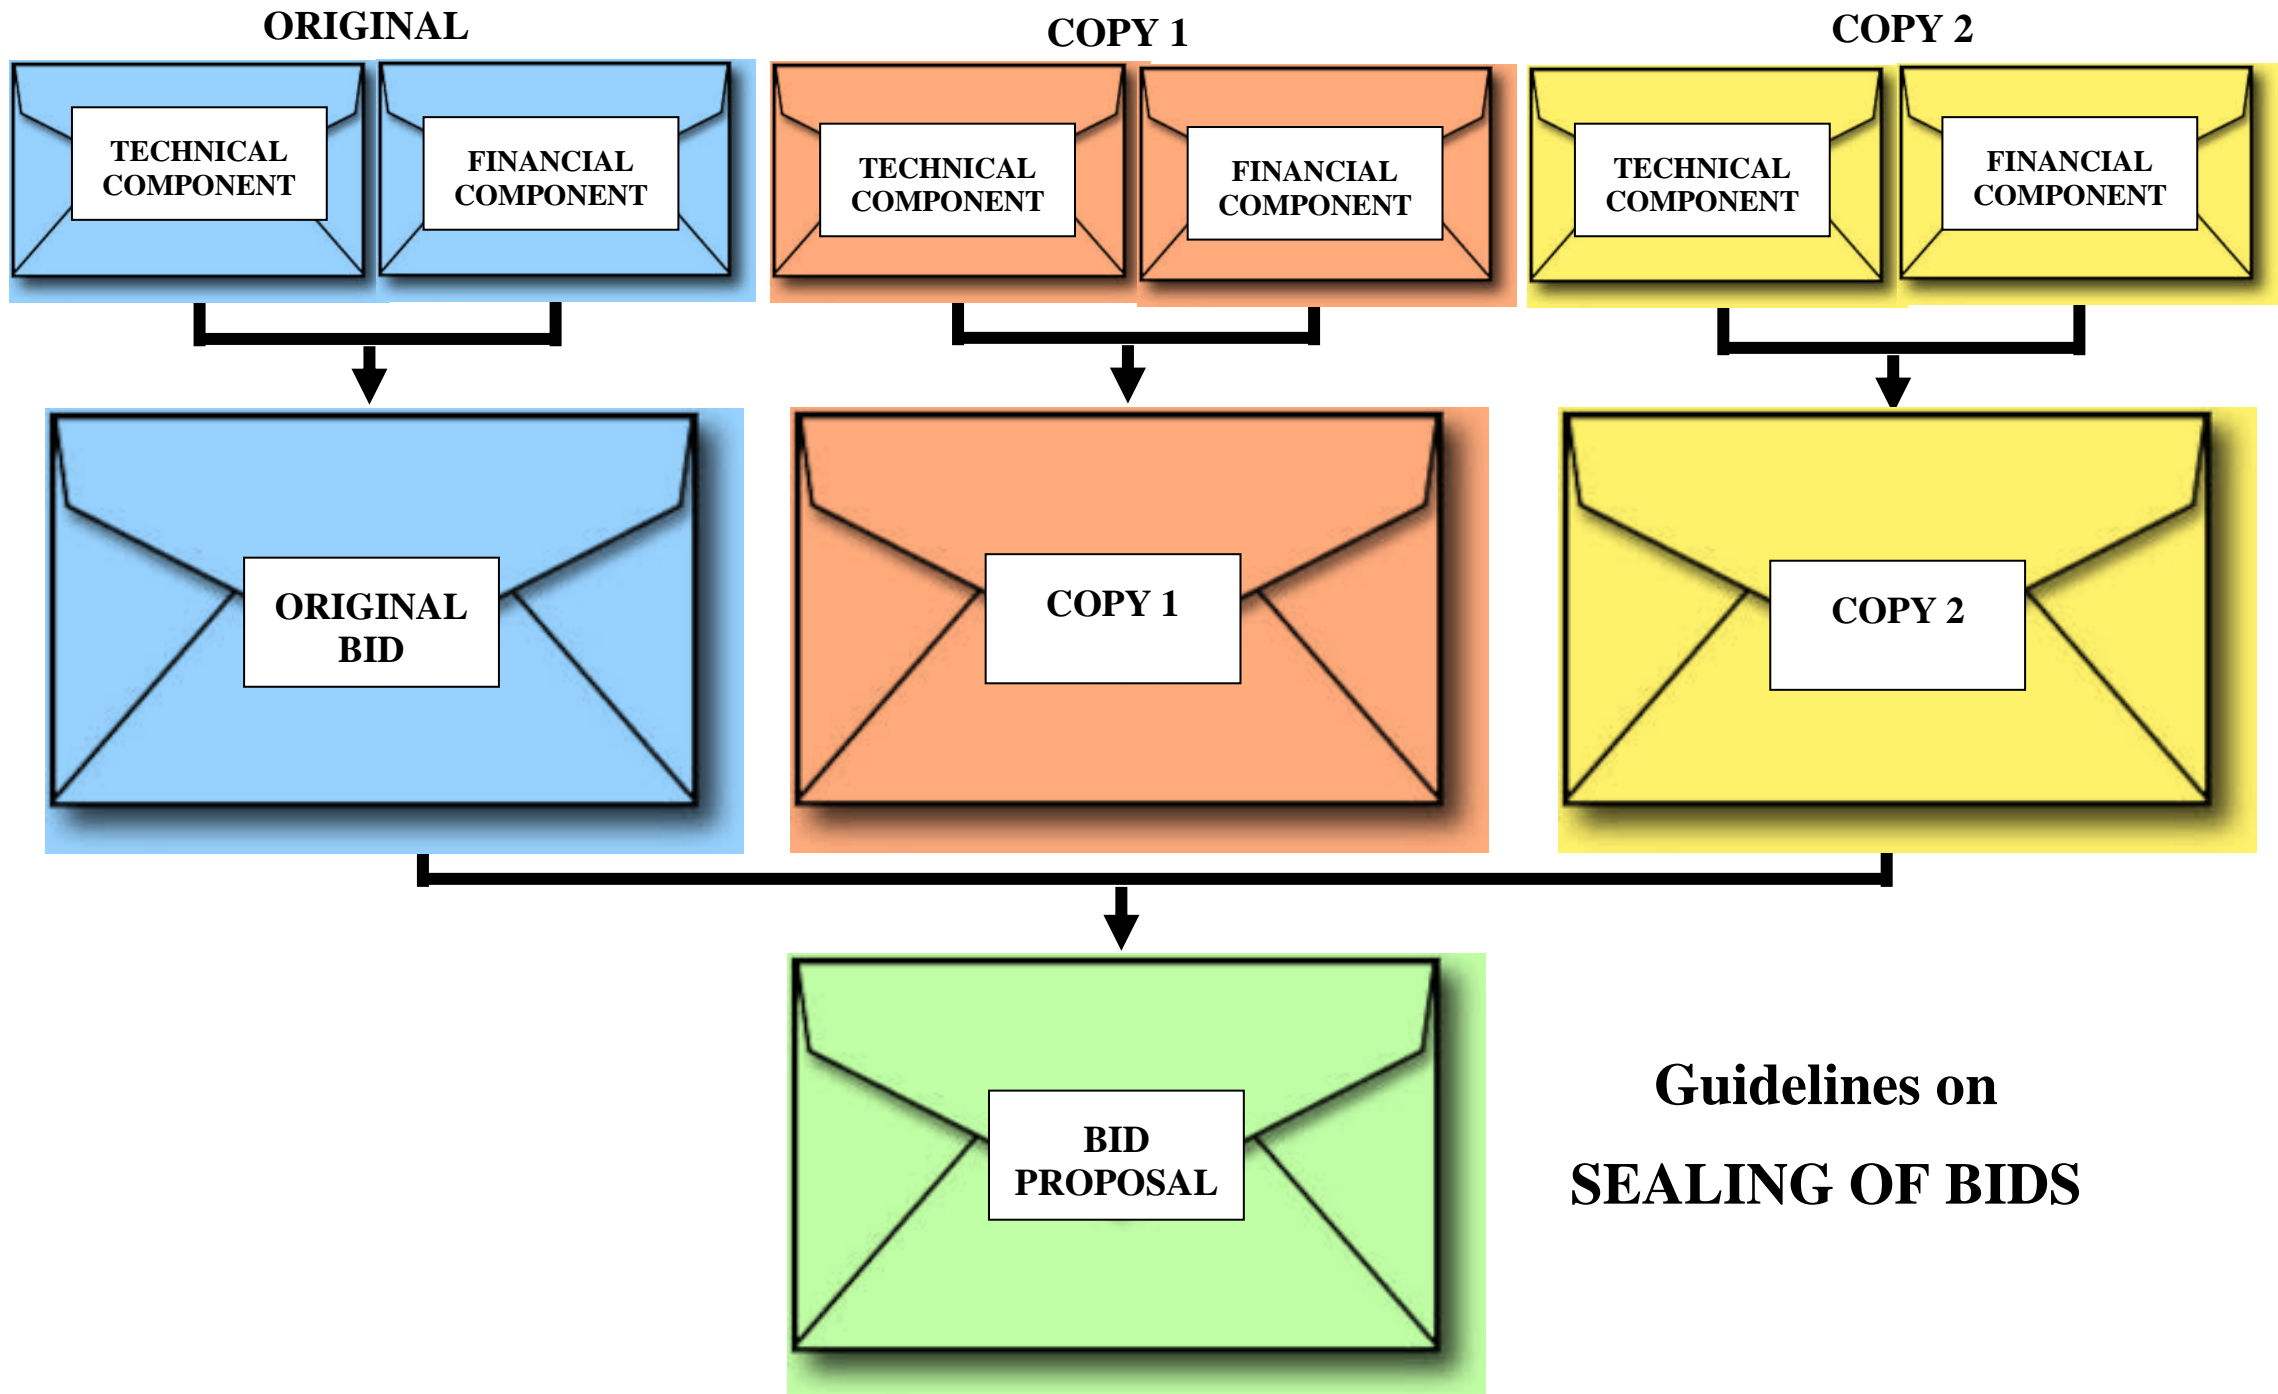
ORIGINAL

TECHNICAL COMPONENT

FINANCIAL COMPONENT

COPY 1

TECHNICAL COMPONENT

FINANCIAL COMPONENT

COPY 2

TECHNICAL COMPONENT

FINANCIAL COMPONENT

ORIGINAL BID

COPY 1

COPY 2

BID PROPOSAL

Guidelines on

SEALING OF BIDS